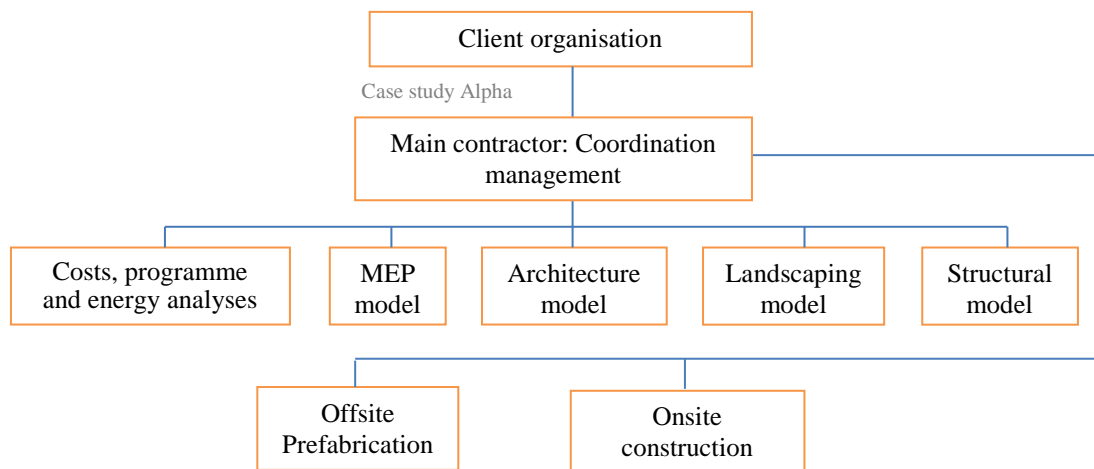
Client organisation

Case study Alpha

Main contractor: Coordination management

Costs, programme and energy analyses

MEP model

Architecture model

Landscaping model

Structural model

Offsite Prefabrication

Onsite construction